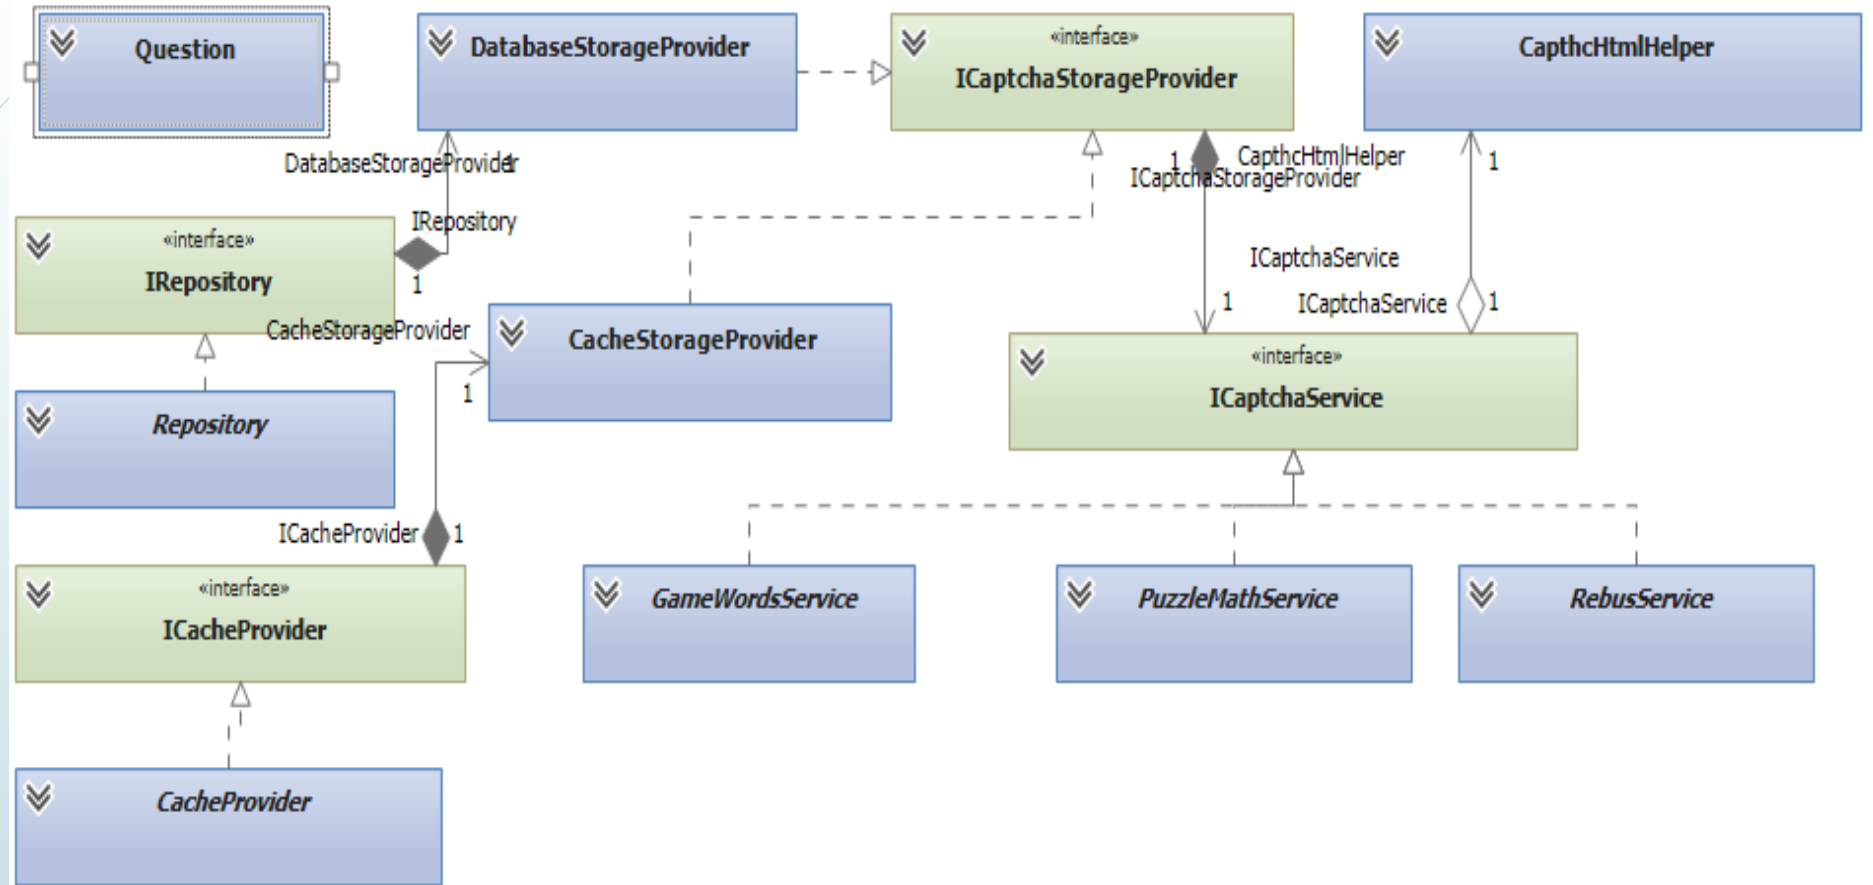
Question

DatabaseStorageProvider

«interface»
ICaptchaStorageProvider

CapthcHtmlHelper

DatabaseStorageProvider 1

IRepository

1

«interface»
IRepository

CacheStorageProvider

1

1 ICaptchaStorageProvider

CapthcHtmlHelper

1

ICaptchaService

1

ICaptchaService

1

CacheStorageProvider

«interface»
ICaptchaService

Repository

ICacheProvider

1

«interface»
ICacheProvider

GameWordsService

PuzzleMathService

RebusService

CacheProvider